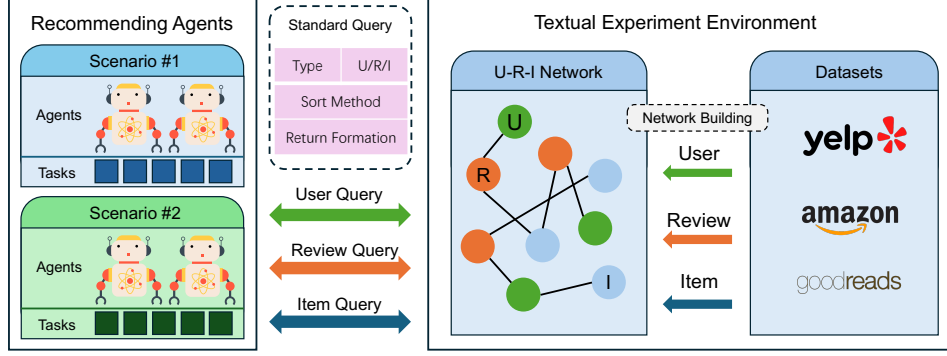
Recommending Agents

Scenario #1

Agents

Tasks

Scenario #2

Agents

Tasks

Standard Query

| Type | U/R/I |
|---|---|
| Sort Method | |
| Return Formation | |

User Query

Review Query

Item Query

Textual Experiment Environment

U-R-I Network

U

R

I

Network Building

Datasets

User

Review

Item

yelp

amazon

goodreads